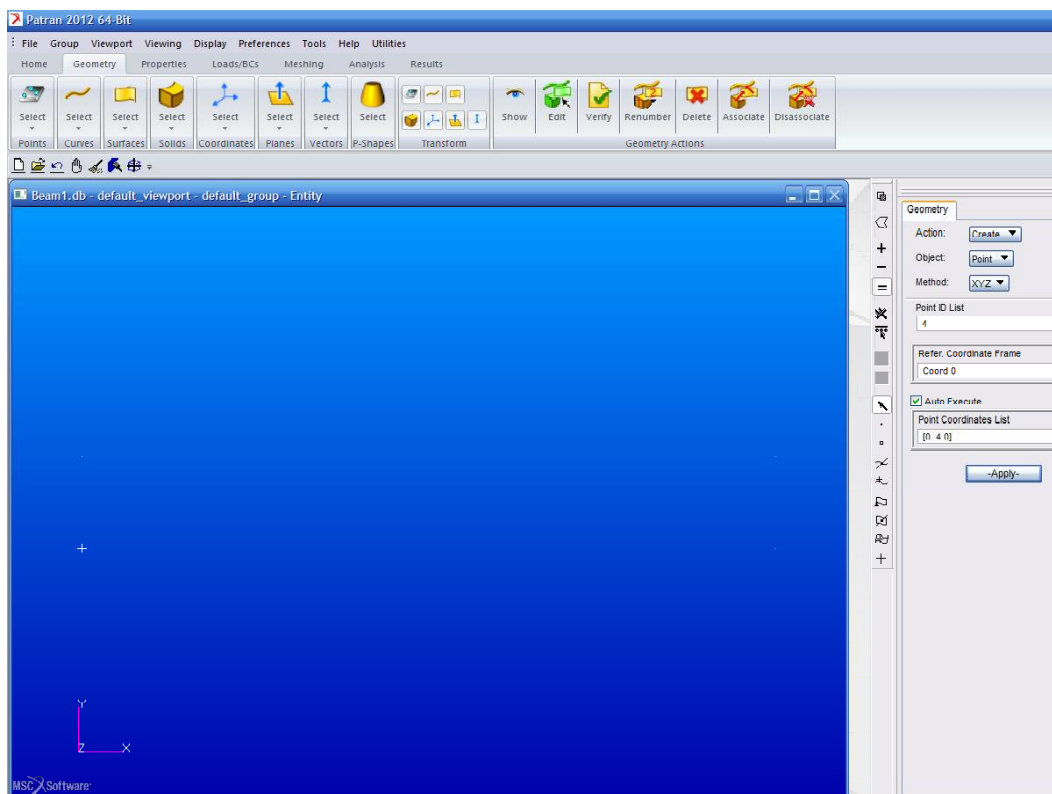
Patran 2012 64-Bit

File Group Viewport Viewing Display Preferences Tools Help Utilities

Home Geometry Properties Loads/BCs Meshing Analysis Results

Select Select Select Select Select Select Select Select Show Edit Verify Renumber Delete Associate Disassociate

Points Curves Surfaces Solids Coordinates Planes Vectors P-Shapes Transform Geometry Actions

Beam1.db - default_viewport - default_group - Entity

Geometry

Action: Create

Object: Point

Method: XYZ

Point ID List

4

Refer. Coordinate Frame

Coord 0

Auto Execute

Point Coordinates List

[0 4 0]

-Apply-

Y

Z X

MSC Software